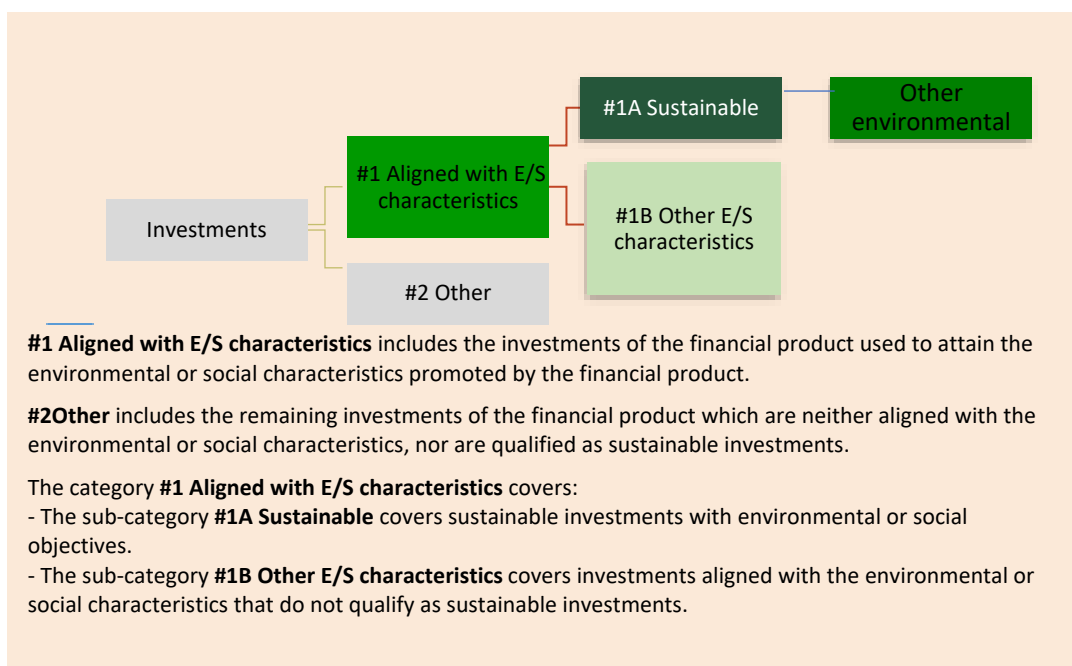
#1A Sustainable

Other environmental

#1 Aligned with E/S characteristics

Investments

#1B Other E/S characteristics

#2 Other

**#1 Aligned with E/S characteristics** includes the investments of the financial product used to attain the environmental or social characteristics promoted by the financial product.

**#2Other** includes the remaining investments of the financial product which are neither aligned with the environmental or social characteristics, nor are qualified as sustainable investments.

The category **#1 Aligned with E/S characteristics** covers:
- The sub-category **#1A Sustainable** covers sustainable investments with environmental or social objectives.
- The sub-category **#1B Other E/S characteristics** covers investments aligned with the environmental or social characteristics that do not qualify as sustainable investments.